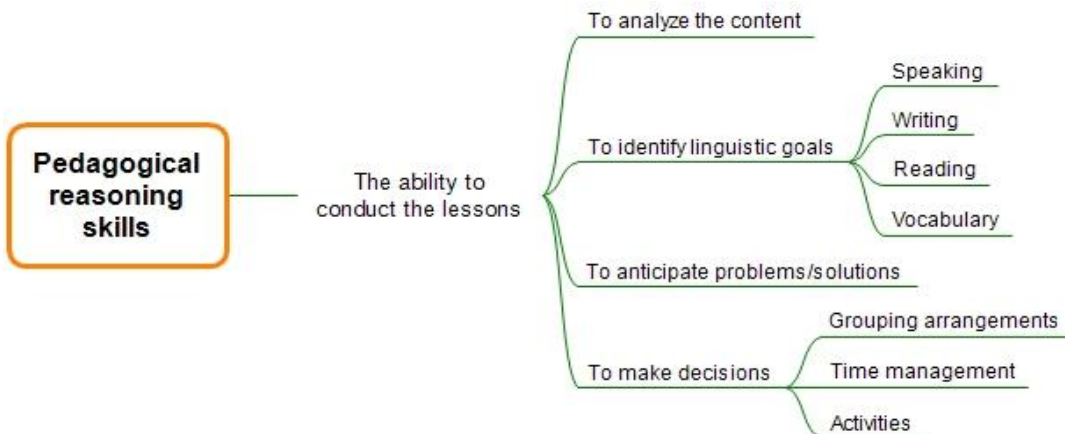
Pedagogical reasoning skills

The ability to conduct the lessons

To analyze the content

To identify linguistic goals

Speaking

Writing

Reading

Vocabulary

To anticipate problems/solutions

To make decisions

Grouping arrangements

Time management

Activities